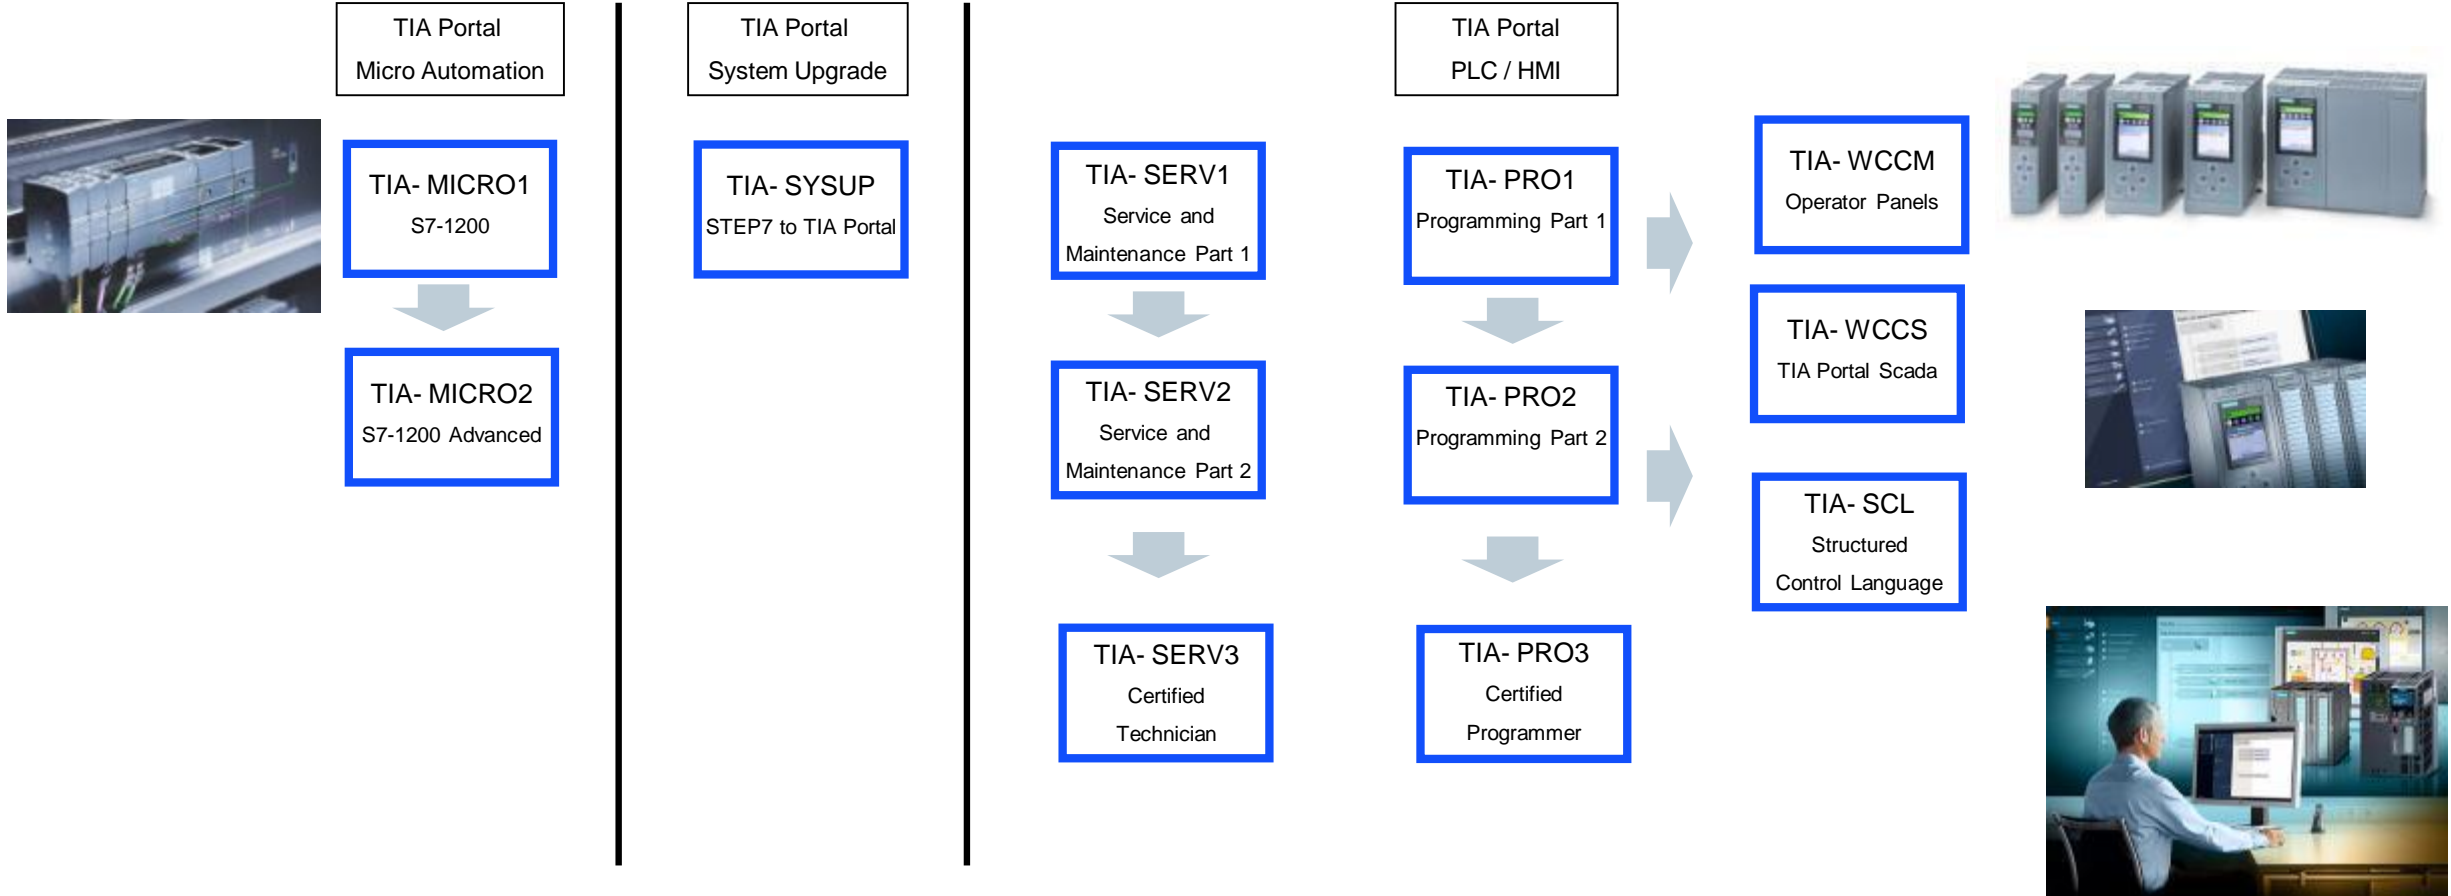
TIA Portal
Micro Automation

TIA- MICRO1
S7-1200

TIA- MICRO2
S7-1200 Advanced

TIA Portal
System Upgrade

TIA- SYSUP
STEP7 to TIA Portal

TIA- SERV1
Service and
Maintenance Part 1

TIA- SERV2
Service and
Maintenance Part 2

TIA- SERV3
Certified
Technician

TIA Portal
PLC / HMI

TIA- PRO1
Programming Part 1

TIA- PRO2
Programming Part 2

TIA- PRO3
Certified
Programmer

TIA- WCCM
Operator Panels

TIA- WCCS
TIA Portal Scada

TIA- SCL
Structured
Control Language